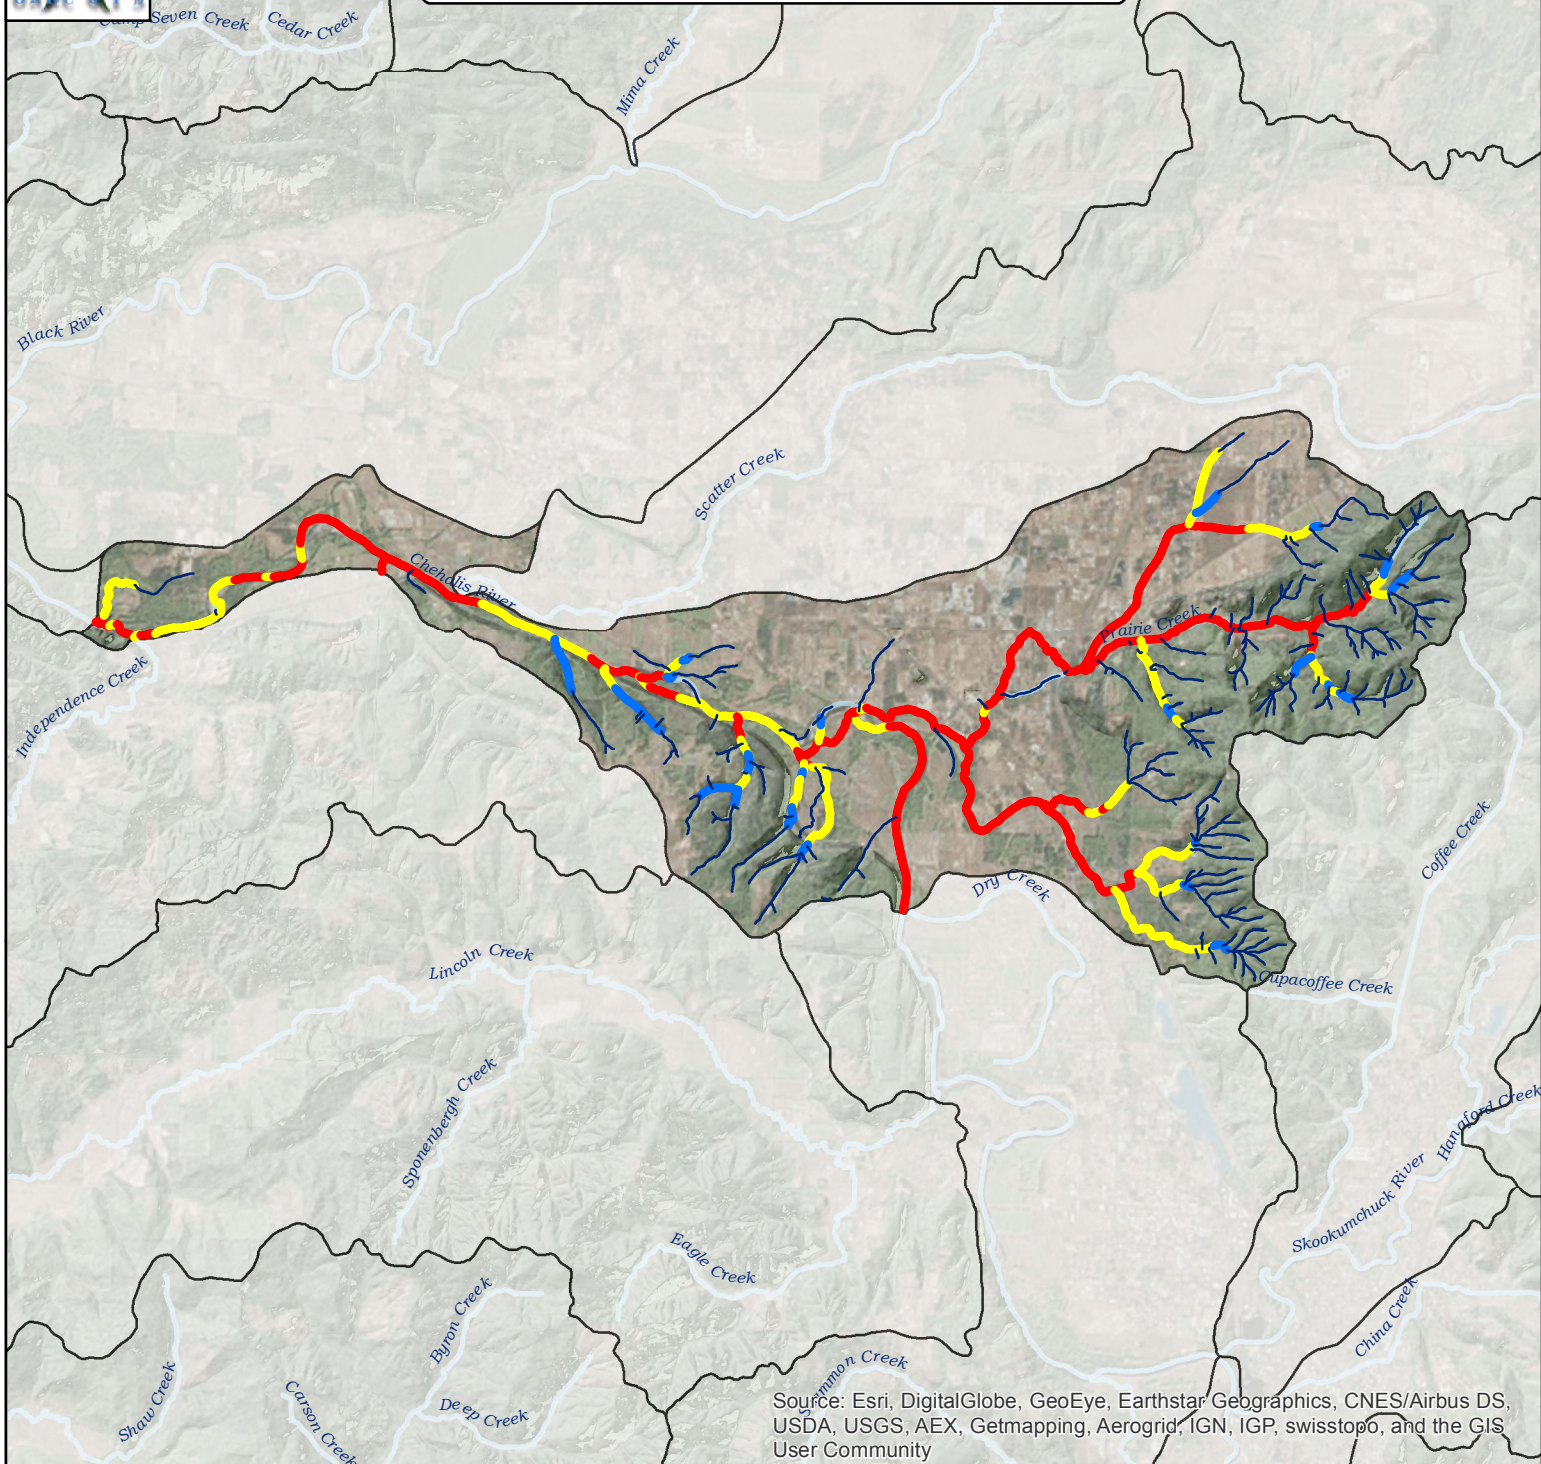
Camp Seven Creek
Cedar Creek
Mima Creek
Black River
Scatter Creek
Chehalis River
Independence Creek
Prairie Creek
Coffee Creek
Dry Creek
Lincoln Creek
Cupacoffee Creek
Sponenbergh Creek
Hanaford Creek
Skookumchuck River
Eagle Creek
Byron Creek
China Creek
Shaw Creek
Carson Creek
Deep Creek
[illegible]mmon Creek
Source: Esri, DigitalGlobe, GeoEye, Earthstar Geographics, CNES/Airbus DS, USDA, USGS, AEX, Getmapping, Aerogrid, IGN, IGP, swisstopo, and the GIS User Community